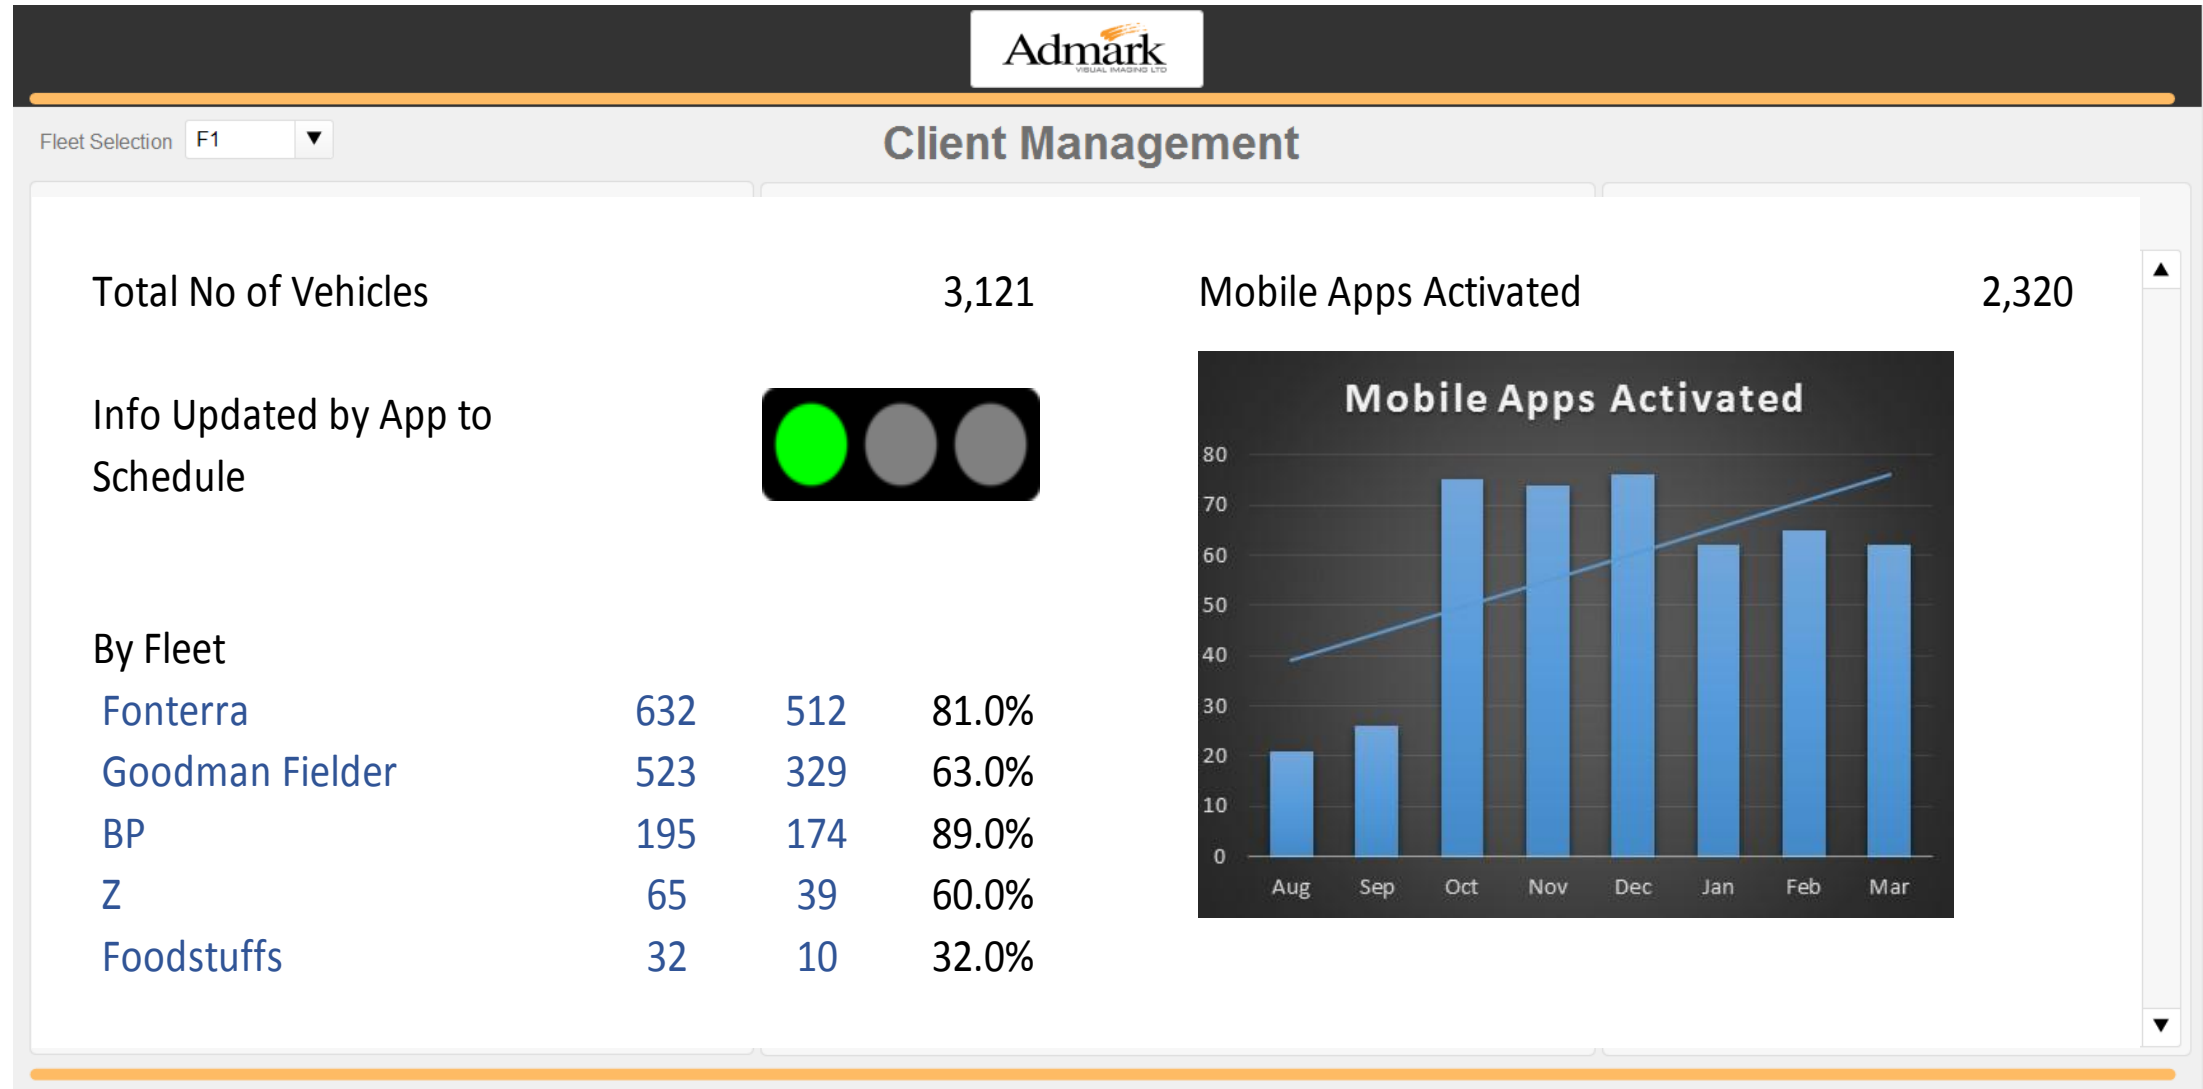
Admark
VISUAL IMAGING LTD

Fleet Selection F1

Client Management

Total No of Vehicles 3,121

Mobile Apps Activated 2,320

Info Updated by App to Schedule

Mobile Apps Activated

80
70
60
50
40
30
20
10
0

Aug Sep Oct Nov Dec Jan Feb Mar

By Fleet

| | | | |
|---|---|---|---|
| Fonterra | 632 | 512 | 81.0% |
| Goodman Fielder | 523 | 329 | 63.0% |
| BP | 195 | 174 | 89.0% |
| Z | 65 | 39 | 60.0% |
| Foodstuffs | 32 | 10 | 32.0% |